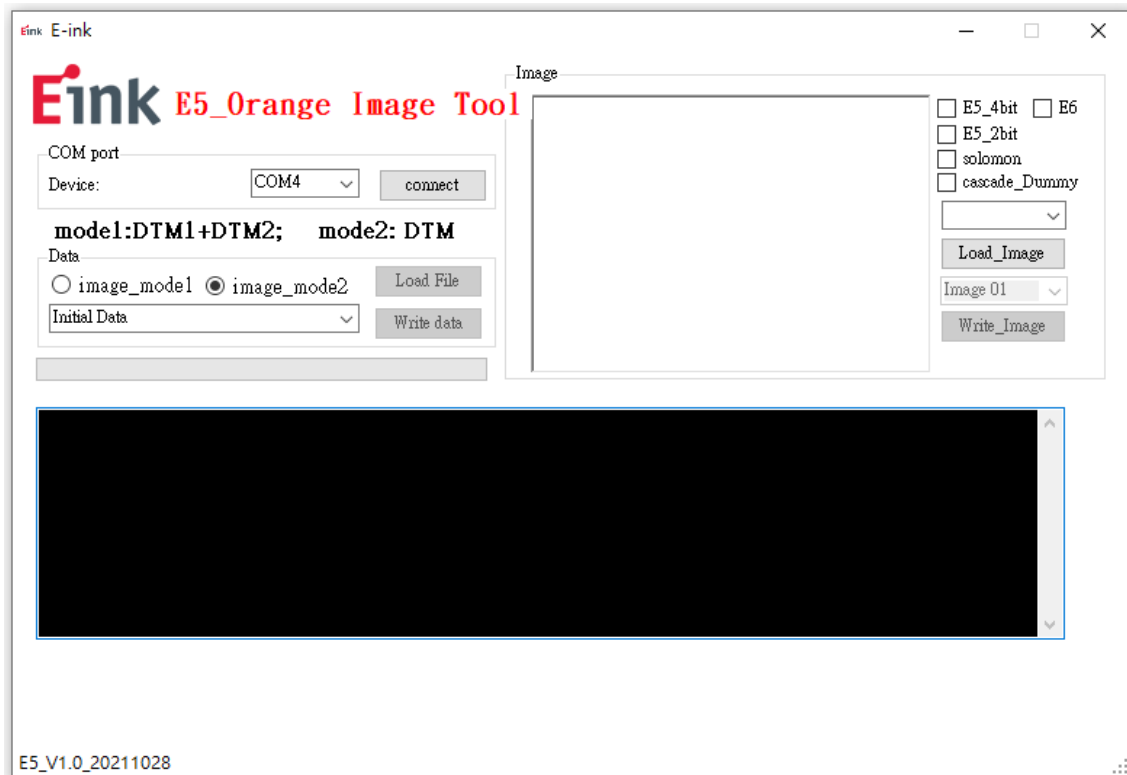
Eink E-ink

Eink E5_Orange Image Tool

COM port
Device: COM4 connect

mode1:DTM1+DTM2; mode2: DTM

Data
image_mode1 image_mode2 Load File
Initial Data Write data

Image
E5_4bit E6
E5_2bit
solomon
cascade_Dummy
Load_Image
Image 01
Write_Image

E5_V1.0_20211028